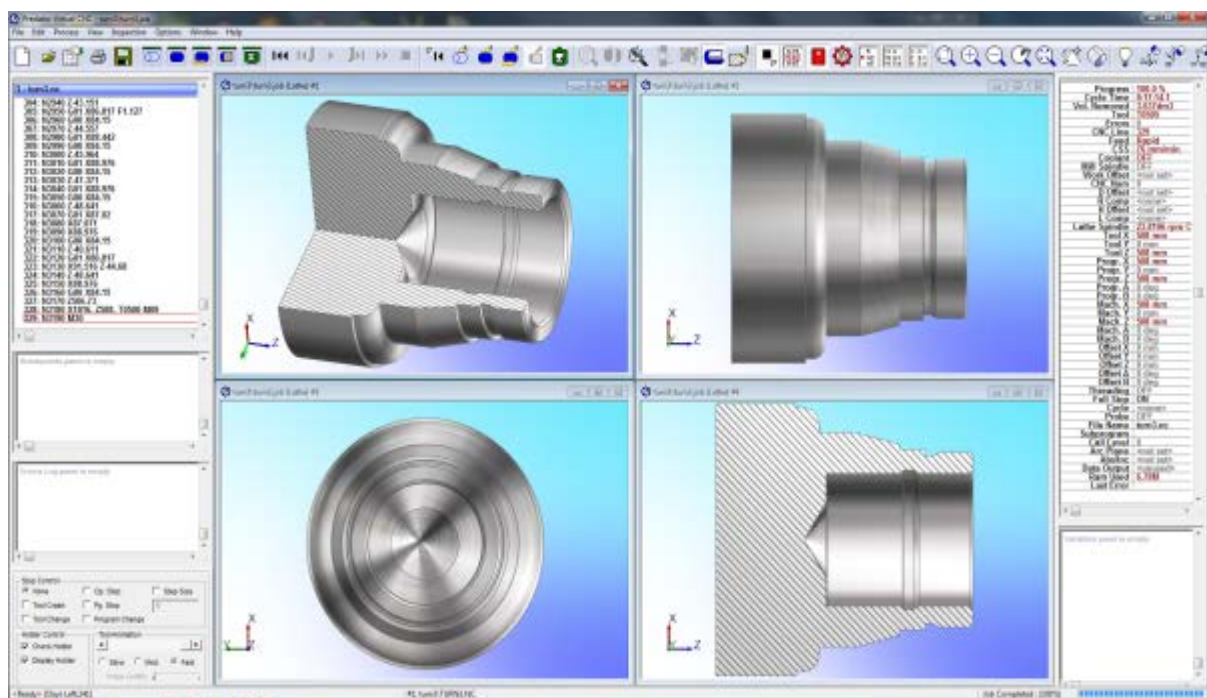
File Edit Process View Inspection Options Window Help

1: turn3.nc

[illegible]

Breakpoints panel is empty

Errors Log panel is empty

Stop Control
None
Op. Stop
Step Size
Tool Crash
Fly. Stop
Tool Change
Program Change

Holder Control
Check Holder
Display Holder

Tool Animation
Slow
Med
Fast

X
Z

Progress
Cycle Time
Vol. Removed
Tool
Errors
CNC Line
Feed
Coolant
Lathe Spindle
File Name
Last Error

Variables panel is empty

Ready
Job Completed